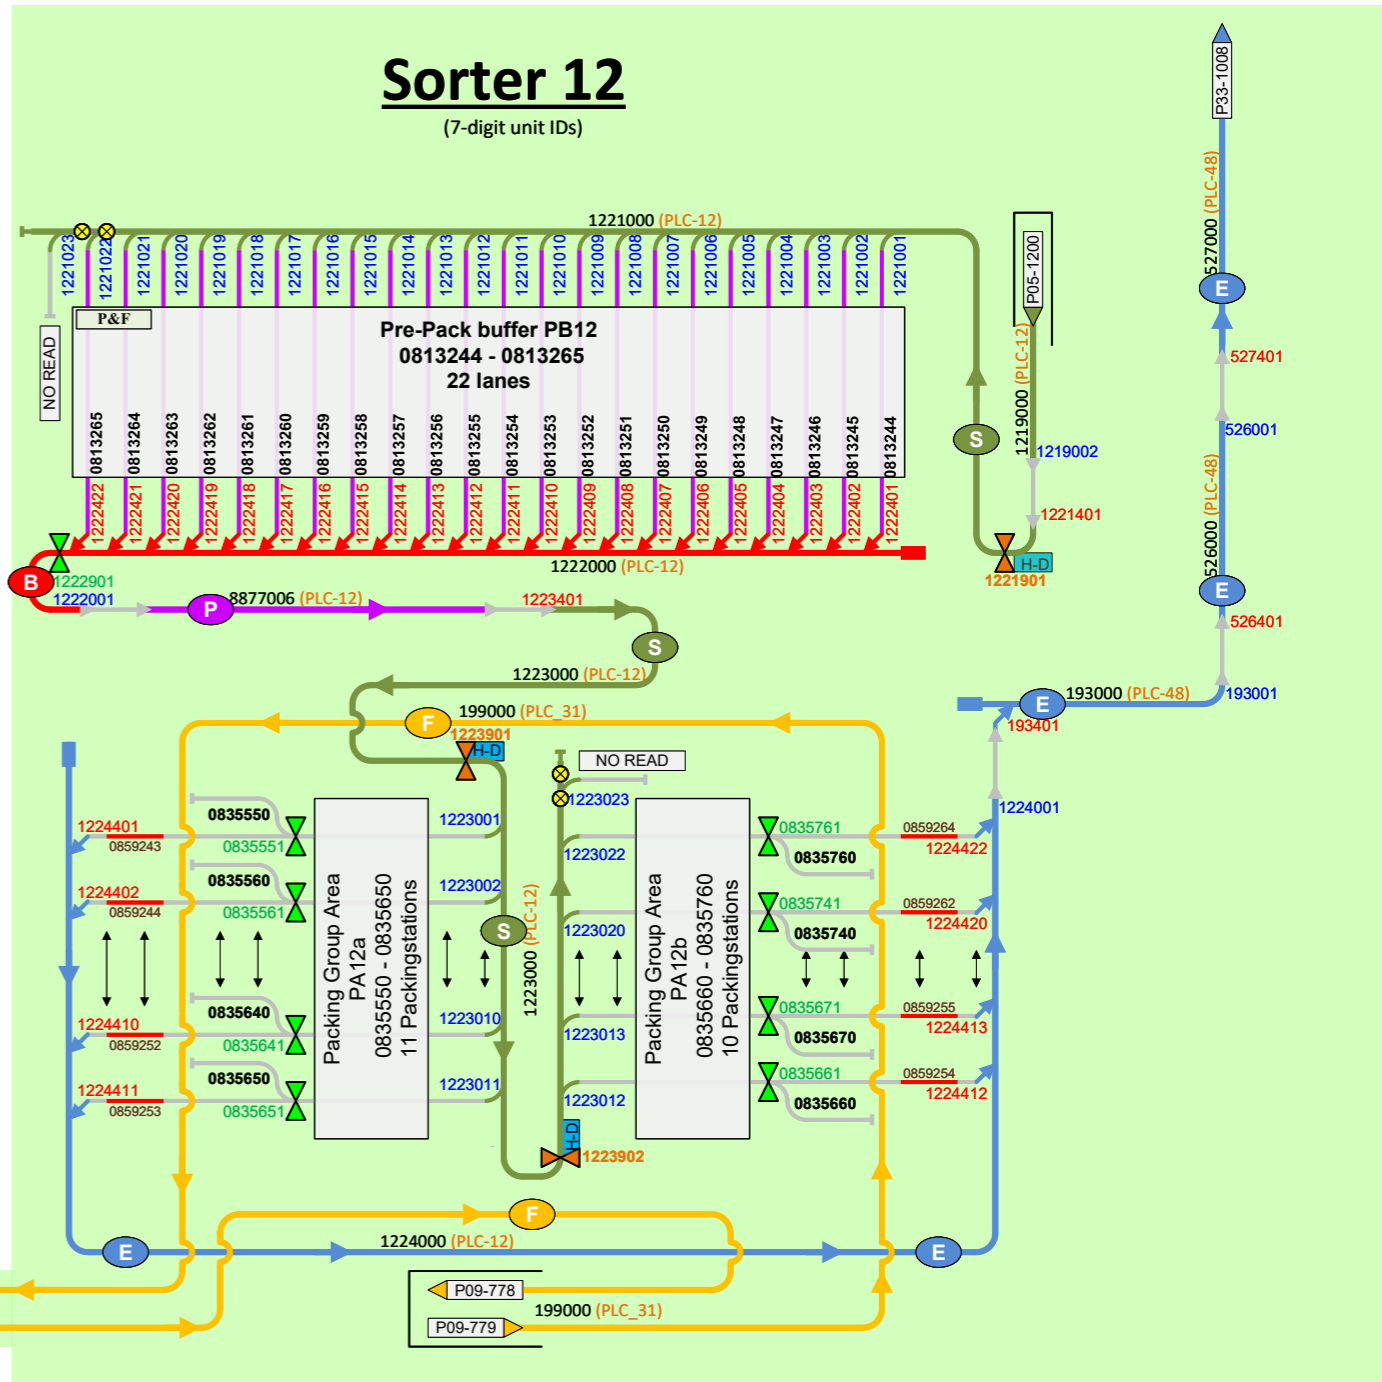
Sorter 12
(7-digit unit IDs)

1221000 (PLC-12)

1221023 1221022 1221021 1221020 1221019 1221018 1221017 1221016 1221015 1221014 1221013 1221012 1221011 1221010 1221009 1221008 1221007 1221006 1221005 1221004 1221003 1221002 1221001

P&F

NO READ

Pre-Pack buffer PB12
0813244 - 0813265
22 lanes

0813265 0813264 0813263 0813262 0813261 0813260 0813259 0813258 0813257 0813256 0813255 0813254 0813253 0813252 0813251 0813250 0813249 0813248 0813247 0813246 0813245 0813244

1222422 1222421 1222420 1222419 1222418 1222417 1222416 1222415 1222414 1222413 1222412 1222411 1222410 1222409 1222408 1222407 1222406 1222405 1222404 1222403 1222402 1222401

1222000 (PLC-12)

P05-1200
1219000 (PLC-12)
S
1219002
1221401
H-D
1221901

P33-1008
527000 (PLC-48)
E
527401
526001
526000 (PLC-48)
E
526401

B
1222901
1222001
P
8877006 (PLC-12)
1223401
S
1223000 (PLC-12)

193000 (PLC-48)
E
193001
193401
1224001

F
199000 (PLC_31)
1223901
H-D

NO READ
1223023

1224401
0859243
0835550
0835551
1224402
0859244
0835560
0835561
1224410
0859252
0835640
0835641
1224411
0859253
0835650
0835651

Packing Group Area
PA12a
0835550 - 0835650
11 Packingstations

1223001
1223002
S
1223000 (PLC-12)
1223010
1223011

1223022
1223020
1223013
1223012

Packing Group Area
PA12b
0835660 - 0835760
10 Packingstations

0835761
0835760
0835741
0835740
0835671
0835670
0835661
0835660

0859264
1224422
0859262
1224420
0859255
1224413
0859254
1224412

H-D
1223902

F
E
1224000 (PLC-12)
E

P09-778
199000 (PLC_31)
P09-779